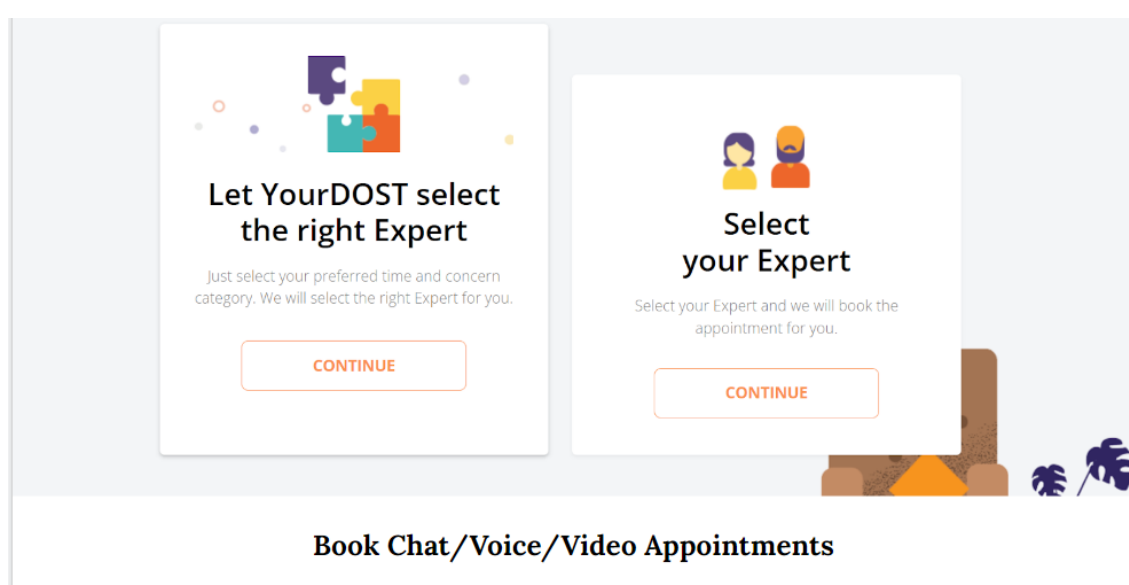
Let YourDOST select the right Expert

Just select your preferred time and concern category. We will select the right Expert for you.

CONTINUE

Select your Expert

Select your Expert and we will book the appointment for you.

CONTINUE

Book Chat/Voice/Video Appointments